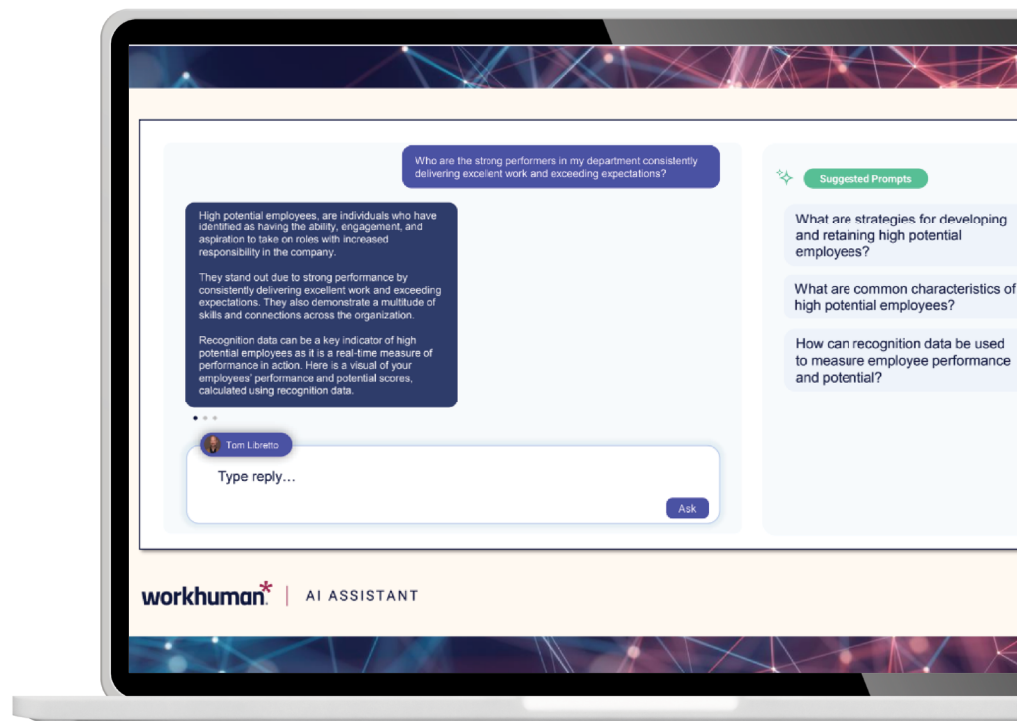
Who are the strong performers in my department consistently delivering excellent work and exceeding expectations?

High potential employees, are individuals who have identified as having the ability, engagement, and aspiration to take on roles with increased responsibility in the company.

They stand out due to strong performance by consistently delivering excellent work and exceeding expectations. They also demonstrate a multitude of skills and connections across the organization.

Recognition data can be a key indicator of high potential employees as it is a real-time measure of performance in action. Here is a visual of your employees' performance and potential scores, calculated using recognition data.

Tom Libretto

Type reply...

Ask

Suggested Prompts

What are strategies for developing and retaining high potential employees?

What are common characteristics of high potential employees?

How can recognition data be used to measure employee performance and potential?

workhuman* | AI ASSISTANT